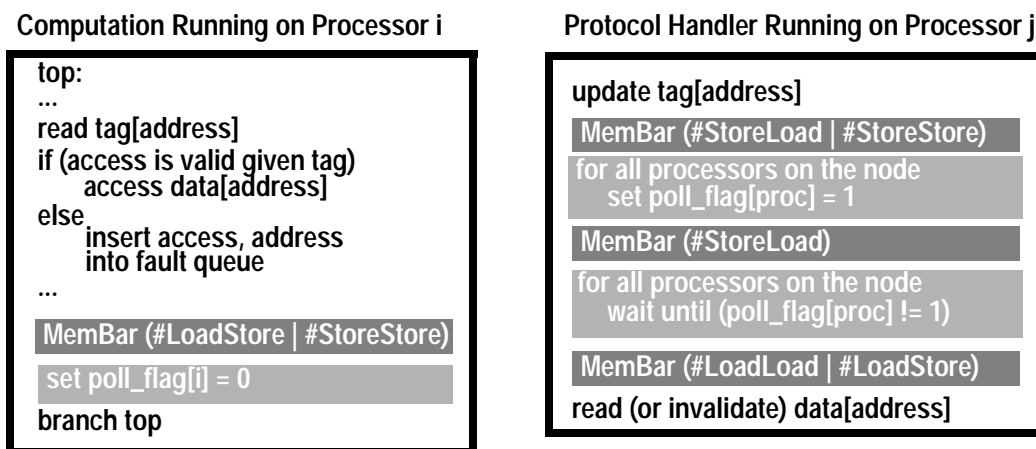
Computation Running on Processor i

top:
...
read tag[address]
if (access is valid given tag)
access data[address]
else
insert access, address
into fault queue
...
MemBar (#LoadStore | #StoreStore)
set poll_flag[i] = 0
branch top

Protocol Handler Running on Processor j

update tag[address]
MemBar (#StoreLoad | #StoreStore)
for all processors on the node
set poll_flag[proc] = 1
MemBar (#StoreLoad)
for all processors on the node
wait until (poll_flag[proc] != 1)
MemBar (#LoadLoad | #LoadStore)
read (or invalidate) data[address]